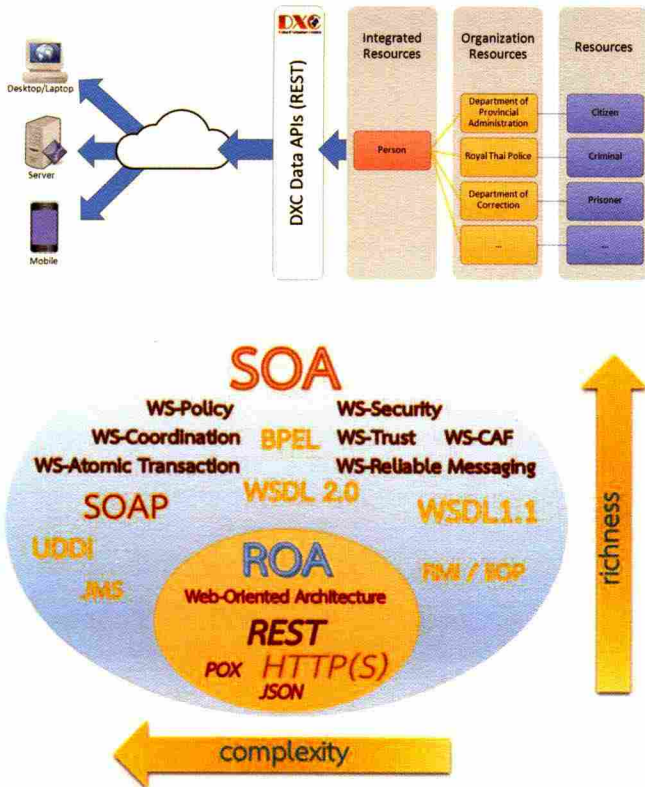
Desktop/Laptop

Server

Mobile

DXC

DXC Data APIs (REST)

Integrated Resources

Organization Resources

Resources

Person

Department of Provincial Administration

Royal Thai Police

Department of Correction

...

Citizen

Criminal

Prisoner

...

SOA

WS-Policy

WS-Security

WS-Coordination

BPEL

WS-Trust

WS-CAF

WS-Atomic Transaction

WS-Reliable Messaging

SOAP

WSDL 2.0

WSDL1.1

UDDI

ROA

Web-Oriented Architecture

RMI / IIOP

JMS

REST

POX

HTTP(S)

JSON

richness

complexity